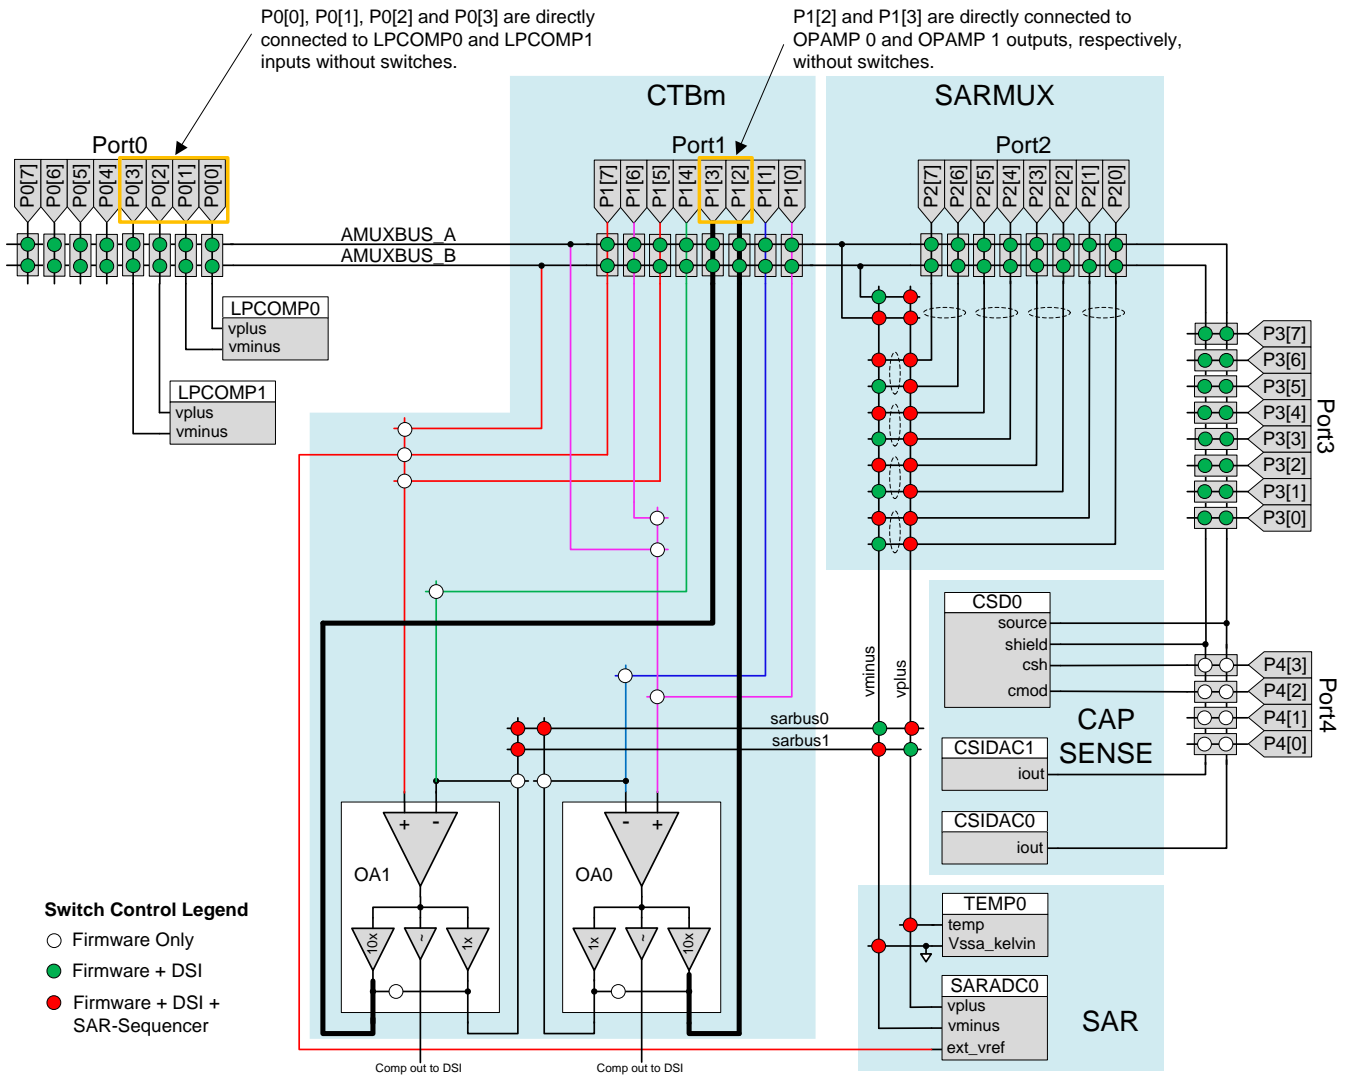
P0[0], P0[1], P0[2] and P0[3] are directly connected to LPCOMP0 and LPCOMP1 inputs without switches.

P1[2] and P1[3] are directly connected to OPAMP 0 and OPAMP 1 outputs, respectively, without switches.

CTBm

SARMUX

Port0

Port1

Port2

P0[7] P0[6] P0[5] P0[4] P0[3] P0[2] P0[1] P0[0]

P1[7] P1[6] P1[5] P1[4] P1[3] P1[2] P1[1] P1[0]

P2[7] P2[6] P2[5] P2[4] P2[3] P2[2] P2[1] P2[0]

AMUXBUS_A

AMUXBUS_B

LPCOMP0
vplus
vminus

LPCOMP1
vplus
vminus

P3[7]
P3[6]
P3[5]
P3[4]
P3[3]
P3[2]
P3[1]
P3[0]

Port3

CSD0
source
shield
csh
cmod

P4[3]
P4[2]
P4[1]
P4[0]

Port4

vminus

vplus

CAP SENSE

sarbus0

sarbus1

CSIDAC1
iout

CSIDAC0
iout

OA1

OA0

10x

1x

1x

10x

Switch Control Legend

Firmware Only

Firmware + DSI

Firmware + DSI + SAR-Sequencer

TEMP0
temp
Vssa_kelvin

SARADC0
vplus
vminus
ext_vref

SAR

Comp out to DSI

Comp out to DSI